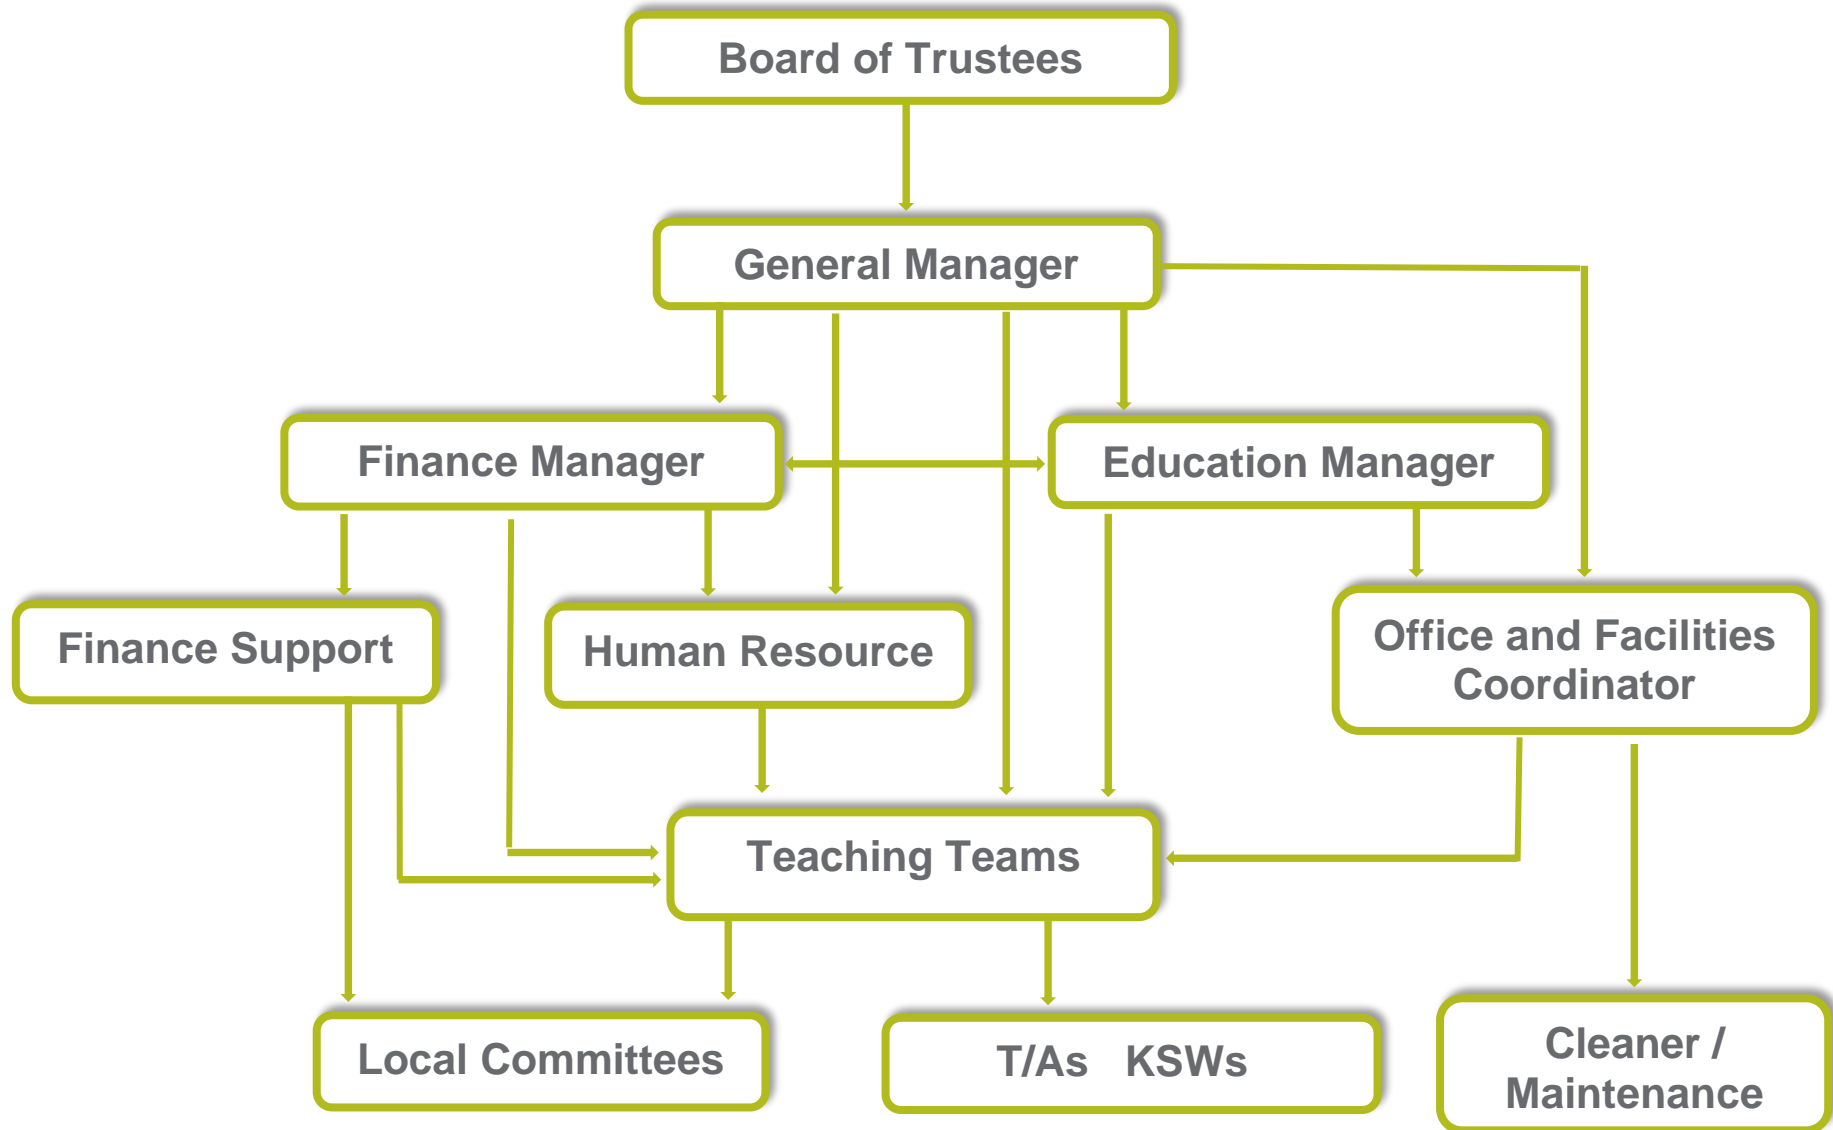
Board of Trustees

General Manager

Finance Manager

Education Manager

Finance Support

Human Resource

Office and Facilities Coordinator

Teaching Teams

Local Committees

T/As KSWs

Cleaner / Maintenance